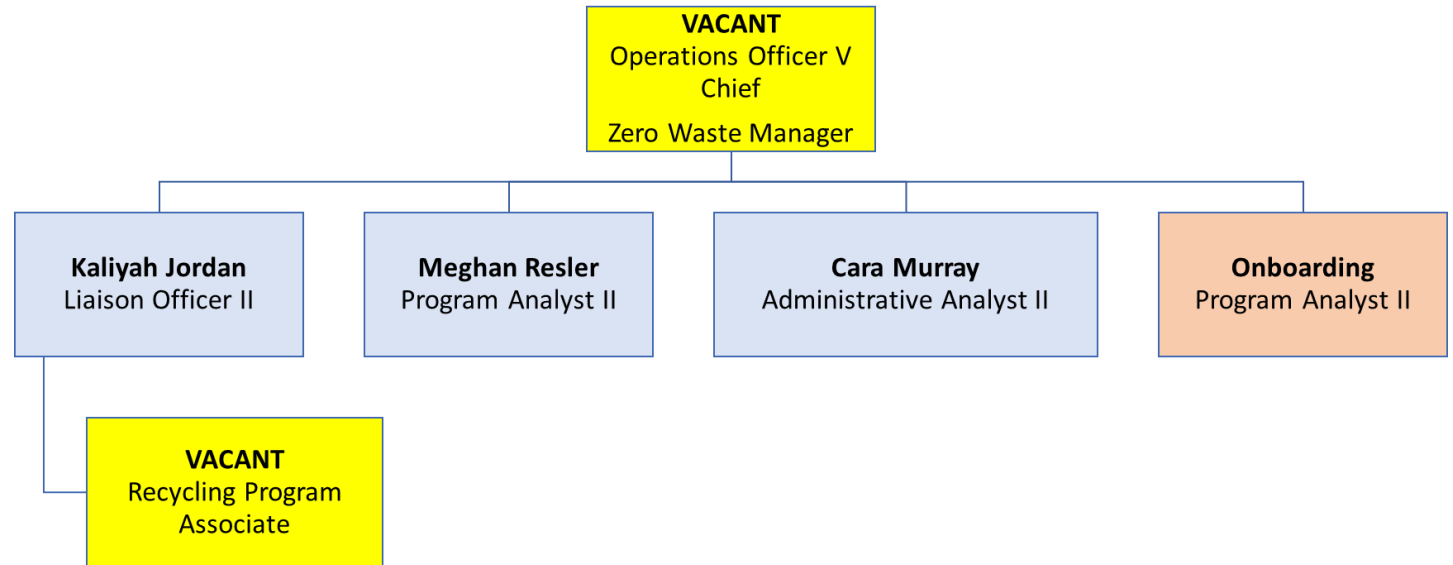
**VACANT**
Operations Officer V
Chief

Zero Waste Manager

**Kaliyah Jordan**
Liaison Officer II

**Meghan Resler**
Program Analyst II

**Cara Murray**
Administrative Analyst II

**Onboarding**
Program Analyst II

**VACANT**
Recycling Program Associate